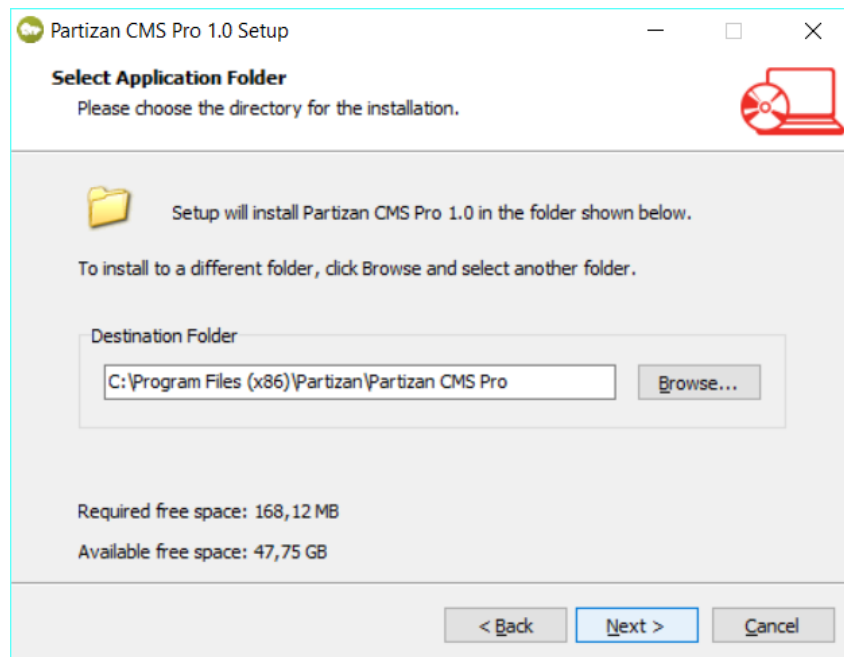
Partizan CMS Pro 1.0 Setup

Select Application Folder

Please choose the directory for the installation.

Setup will install Partizan CMS Pro 1.0 in the folder shown below.

To install to a different folder, click Browse and select another folder.

Destination Folder

C:\Program Files (x86)\Partizan\Partizan CMS Pro

Browse...

Required free space: 168,12 MB

Available free space: 47,75 GB

< Back

Next >

Cancel